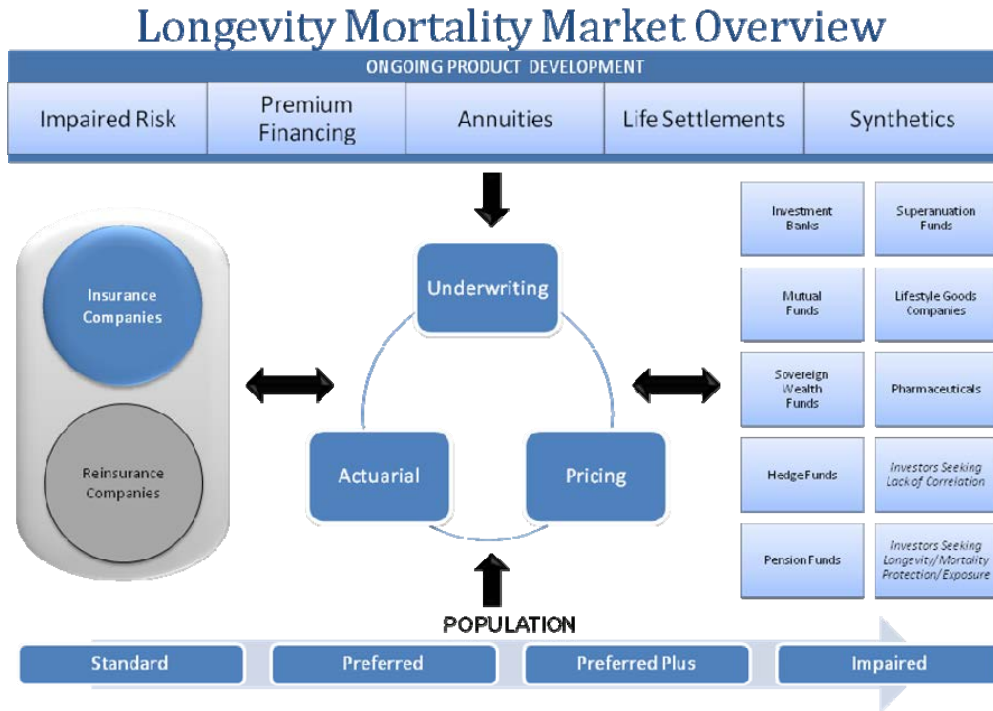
Longevity Mortality Market Overview

ONGOING PRODUCT DEVELOPMENT

Impaired Risk | Premium Financing | Annuities | Life Settlements | Synthetics

Insurance Companies

Reinsurance Companies

Underwriting

Actuarial

Pricing

Investment Banks

Superanuation Funds

Mutual Funds

Lifestyle Goods Companies

Sovereign Wealth Funds

Pharmaceuticals

HedgeFunds

Investors Seeking Lack of Correlation

Pension Funds

Investors Seeking Longevity/Mortality Protection/Exposure

POPULATION

Standard

Preferred

Preferred Plus

Impaired